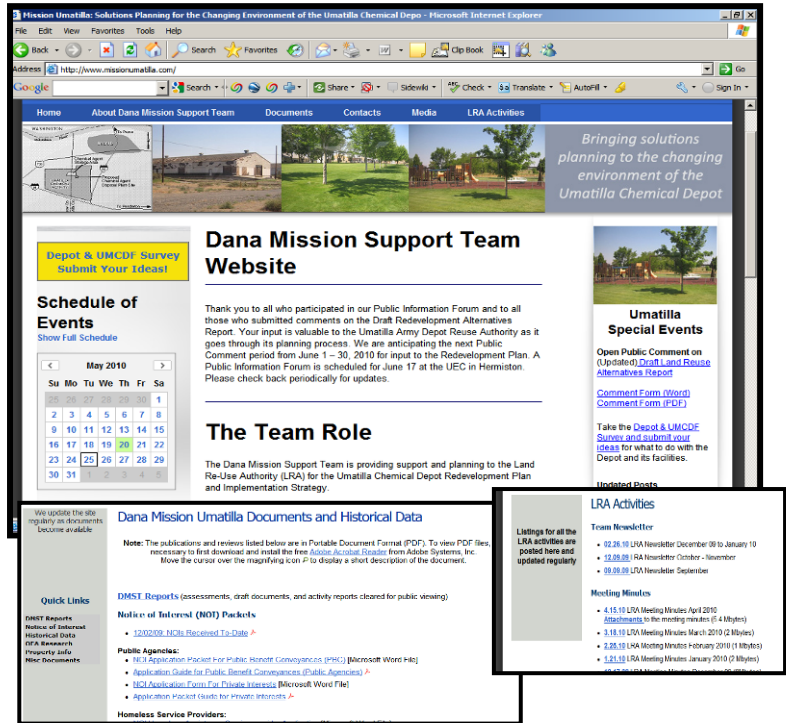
Mission Umatilla: Solutions Planning for the Changing Environment of the Umatilla Chemical Depo - Microsoft Internet Explorer

File Edit View Favorites Tools Help

Back Search Favorites Clip Book

Address http://www.missionumatilla.com/ Go

Google Search Share Sidewiki Check Translate AutoFill Sign In

Home About Dana Mission Support Team Documents Contacts Media LRA Activities

Bringing solutions planning to the changing environment of the Umatilla Chemical Depot

Depot & UMCDF Survey Submit Your Ideas!

Schedule of Events
Show Full Schedule

May 2010

| Su | Mo | Tu | We | Th | Fr | Sa |
|---|---|---|---|---|---|---|
| 25 | 26 | 27 | 28 | 29 | 30 | 1 |
| 2 | 3 | 4 | 5 | 6 | 7 | 8 |
| 9 | 10 | 11 | 12 | 13 | 14 | 15 |
| 16 | 17 | 18 | 19 | 20 | 21 | 22 |
| 23 | 24 | 25 | 26 | 27 | 28 | 29 |
| 30 | 31 | 1 | 2 | 3 | 4 | 5 |

Dana Mission Support Team Website

Thank you to all who participated in our Public Information Forum and to all those who submitted comments on the Draft Redevelopment Alternatives Report. Your input is valuable to the Umatilla Army Depot Reuse Authority as it goes through its planning process. We are anticipating the next Public Comment period from June 1 – 30, 2010 for input to the Redevelopment Plan. A Public Information Forum is scheduled for June 17 at the UEC in Hermiston. Please check back periodically for updates.

The Team Role

The Dana Mission Support Team is providing support and planning to the Land Re-Use Authority (LRA) for the Umatilla Chemical Depot Redevelopment Plan and Implementation Strategy.

Umatilla Special Events

Open Public Comment on (Updated) Draft Land Reuse Alternatives Report

Comment Form (Word)
Comment Form (PDF)

Take the Depot & UMCDF Survey and submit your ideas for what to do with the Depot and its facilities.

Updated Posts

We update the site regularly as documents become available

Dana Mission Umatilla Documents and Historical Data

Note: The publications and reviews listed below are in Portable Document Format (PDF). To view PDF files, necessary to first download and install the free Adobe Acrobat Reader from Adobe Systems, Inc. Move the cursor over the magnifying icon to display a short description of the document.

Quick Links
DMST Reports
Notice of Interest
Historical Data
OEA Research
Property Info
Misc Documents

DMST Reports (assessments, draft documents, and activity reports cleared for public viewing)

Notice of Interest (NOI) Packets

• 12/02/09: NOIs Received To-Date

Public Agencies:
• NOI Application Packet For Public Benefit Conveyances (PBC) [Microsoft Word File]
• Application Guide for Public Benefit Conveyances (Public Agencies)
• NOI Application Form For Private Interests [Microsoft Word File]
• Application Packet Guide for Private Interests

Homeless Service Providers:

LRA Activities

Listings for all the LRA activities are posted here and updated regularly

Team Newsletter
• 02.26.10 LRA Newsletter December 09 to January 10
• 12.09.09 LRA Newsletter October - November
• 09.09.09 LRA Newsletter September

Meeting Minutes
• 4.15.10 LRA Meeting Minutes April 2010
Attachments to the meeting minutes (6.4 Mbytes)
• 3.18.10 LRA Meeting Minutes March 2010 (2 Mbytes)
• 2.25.10 LRA Meeting Minutes February 2010 (1 Mbytes)
• 1.21.10 LRA Meeting Minutes January 2010 (2 Mbytes)
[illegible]